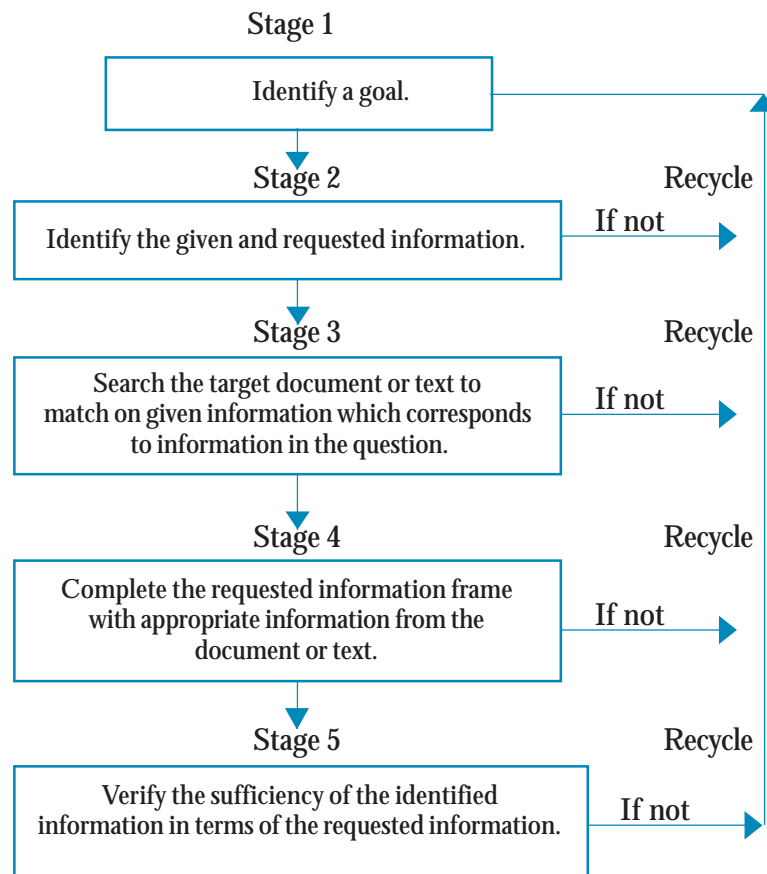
Stage 1

Identify a goal.

Stage 2

Recycle

Identify the given and requested information.

If not

Stage 3

Recycle

Search the target document or text to match on given information which corresponds to information in the question.

If not

Stage 4

Recycle

Complete the requested information frame with appropriate information from the document or text.

If not

Stage 5

Recycle

Verify the sufficiency of the identified information in terms of the requested information.

If not